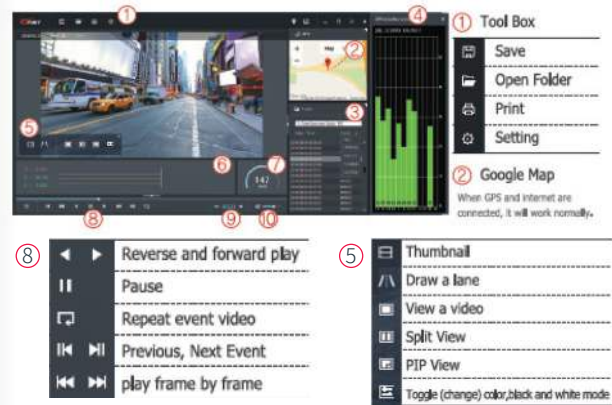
① Tool Box

Save

Open Folder

Print

Setting

② Google Map

When GPS and internet are connected, it will work normally.

⑧

| | |
|---|---|
| | Reverse and forward play |
| | Pause |
| | Repeat event video |
| | Previous, Next Event |
| | play frame by frame |

⑤

| | |
|---|---|
| | Thumbnail |
| | Draw a lane |
| | View a video |
| | Split View |
| | PIP View |
| | Toggle (change) color,black and white mode |

① ② ③ ④ ⑤ ⑥ ⑦ ⑧ ⑨ ⑩

142